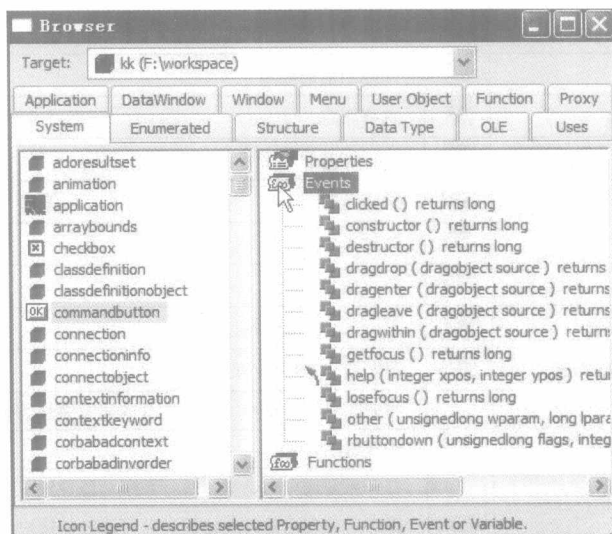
Browser

Target: kk (F:\workspace)

Application | DataWindow | Window | Menu | User Object | Function | Proxy
System | Enumerated | Structure | Data Type | OLE | Uses

adoresultset
animation
application
arraybounds
checkbox
classdefinition
classdefinitionobject
commandbutton
connection
connectioninfo
connectobject
contextinformation
contextkeyword
corbabadcontext
corbabadinvorder

Properties
Events
clicked ( ) returns long
constructor ( ) returns long
destructor ( ) returns long
dragdrop ( dragobject source ) returns
dragenter ( dragobject source ) returns
dragleave ( dragobject source ) returns
dragwithin ( dragobject source ) returns
getfocus ( ) returns long
help ( integer xpos, integer ypos ) retur
losefocus ( ) returns long
other ( unsignedlong wparam, long lpara
rbuttondown ( unsignedlong flags, integ
Functions

Icon Legend - describes selected Property, Function, Event or Variable.